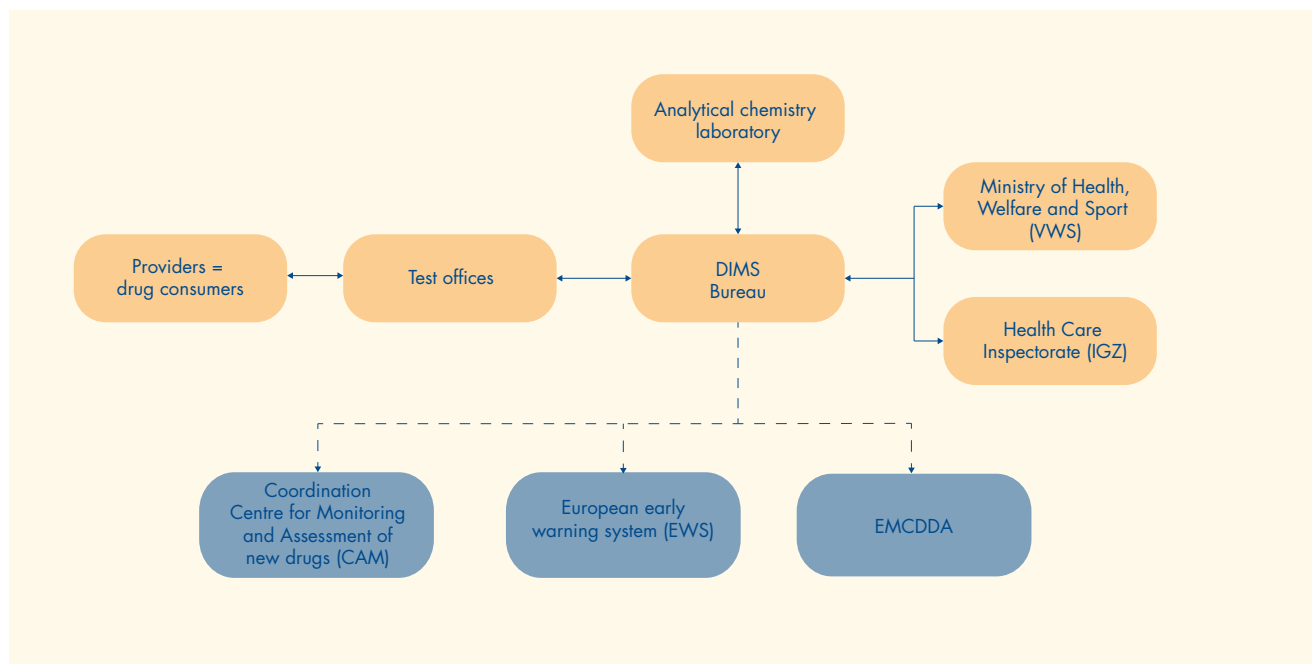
Analytical chemistry laboratory

Ministry of Health, Welfare and Sport (VWS)

Providers = drug consumers

Test offices

DIMS Bureau

Health Care Inspectorate (IGZ)

Coordination Centre for Monitoring and Assessment of new drugs (CAM)

European early warning system (EWS)

EMCDDA